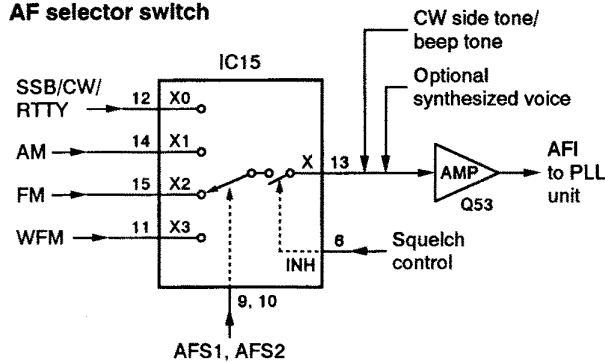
AF selector switch

CW side tone/ beep tone

IC15

Optional synthesized voice

SSB/CW/ RTTY

12 X0

AM

14 X1

FM

15 X2

X 13

AMP

Q53

AFI to PLL unit

WFM

11 X3

6

Squelch control

INH

9, 10

AFS1, AFS2